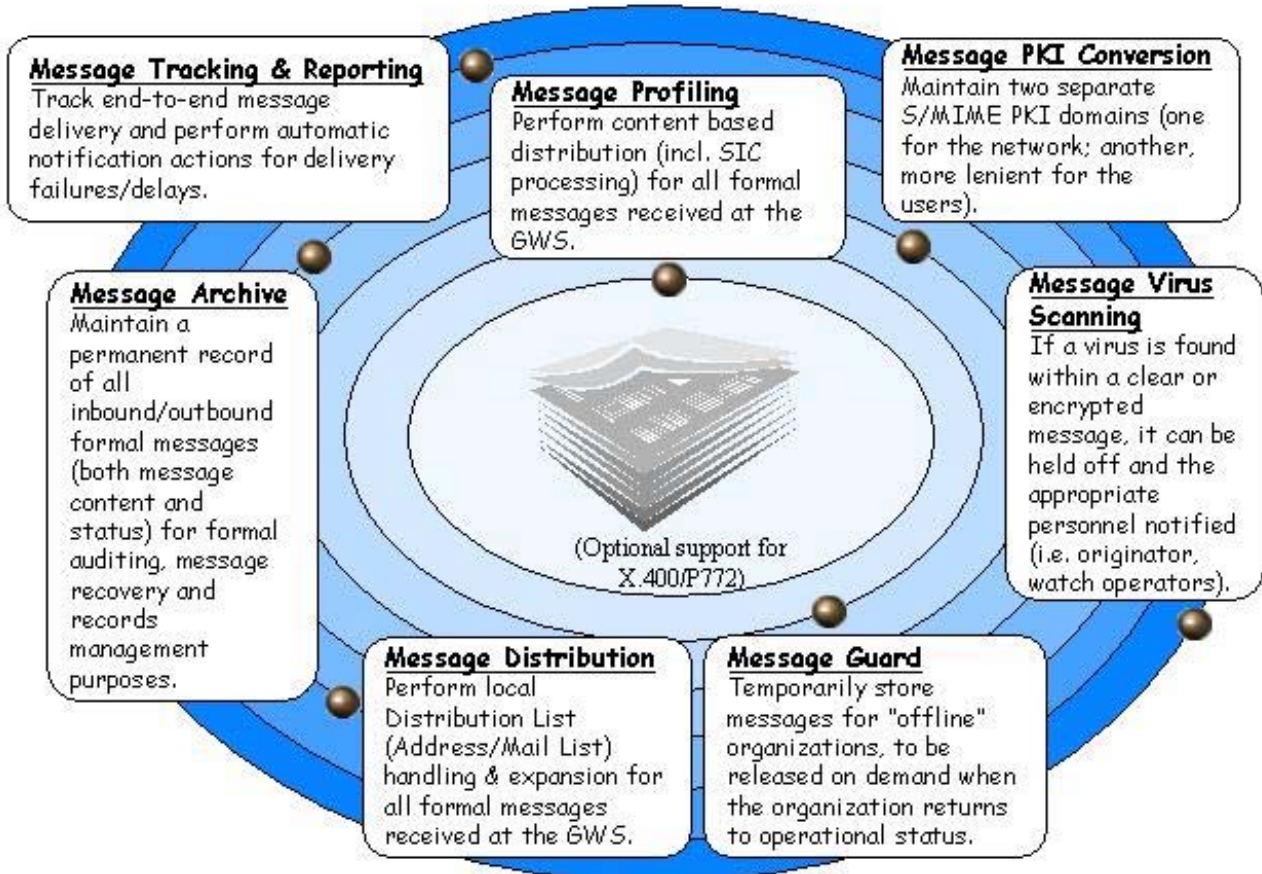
**Message Tracking & Reporting**
Track end-to-end message delivery and perform automatic notification actions for delivery failures/delays.

**Message Profiling**
Perform content based distribution (incl. SIC processing) for all formal messages received at the GWS.

**Message PKI Conversion**
Maintain two separate S/MIME PKI domains (one for the network; another, more lenient for the users).

**Message Archive**
Maintain a permanent record of all inbound/outbound formal messages (both message content and status) for formal auditing, message recovery and records management purposes.

**Message Virus Scanning**
If a virus is found within a clear or encrypted message, it can be held off and the appropriate personnel notified (i.e. originator, watch operators).

(Optional support for X.400/P772)

**Message Distribution**
Perform local Distribution List (Address/Mail List) handling & expansion for all formal messages received at the GWS.

**Message Guard**
Temporarily store messages for "offline" organizations, to be released on demand when the organization returns to operational status.